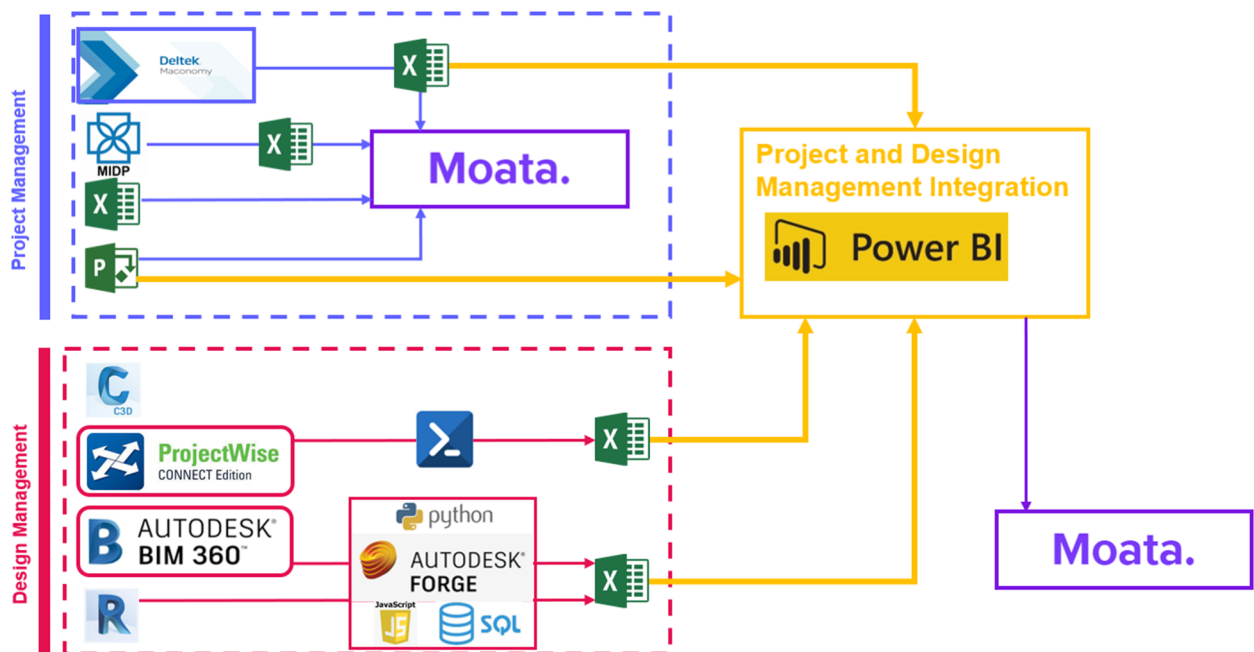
Project Management

Deltek
Maconomy

X

MIDP

X

X

Moata.

P

Project and Design Management Integration

Power BI

Design Management

C
C3D

ProjectWise
CONNECT Edition

X

python

AUTODESK®
BIM 360™

AUTODESK®
FORGE

X

R

JavaScript
JS

SQL

Moata.